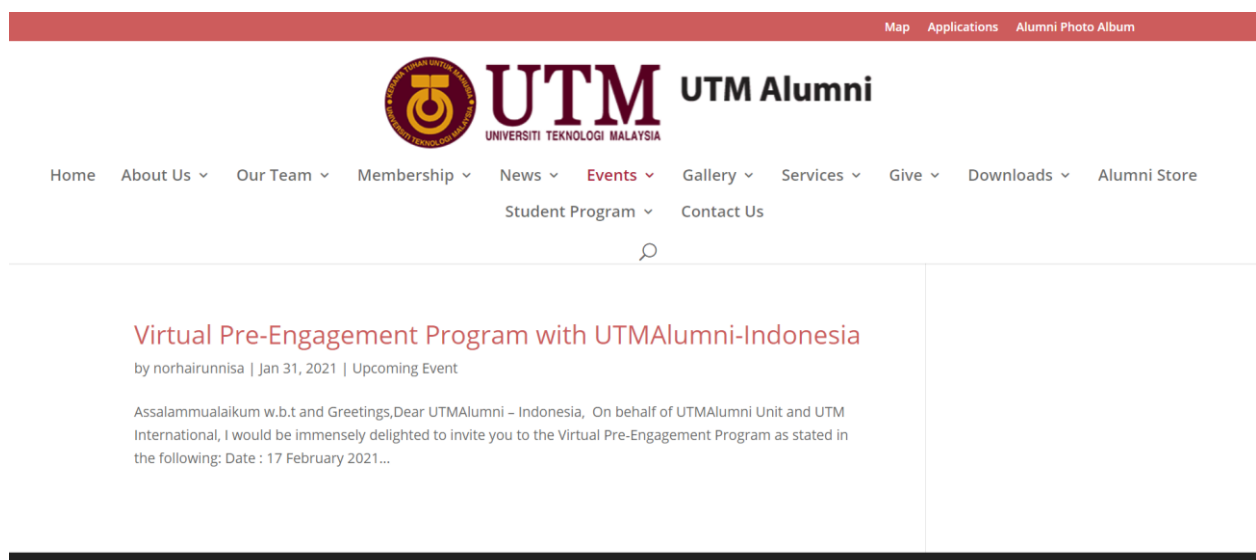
Map Applications Alumni Photo Album

KERANA TUHAN UNTUK MANUSIA UNIVERSITI TEKNOLOGI MALAYSIA

UTM
UNIVERSITI TEKNOLOGI MALAYSIA

UTM Alumni

Home About Us Our Team Membership News Events Gallery Services Give Downloads Alumni Store Student Program Contact Us

Virtual Pre-Engagement Program with UTMAlumni-Indonesia

by norhairunnisa | Jan 31, 2021 | Upcoming Event

Assalammualaikum w.b.t and Greetings,Dear UTMAlumni – Indonesia, On behalf of UTMAlumni Unit and UTM International, I would be immensely delighted to invite you to the Virtual Pre-Engagement Program as stated in the following: Date : 17 February 2021...